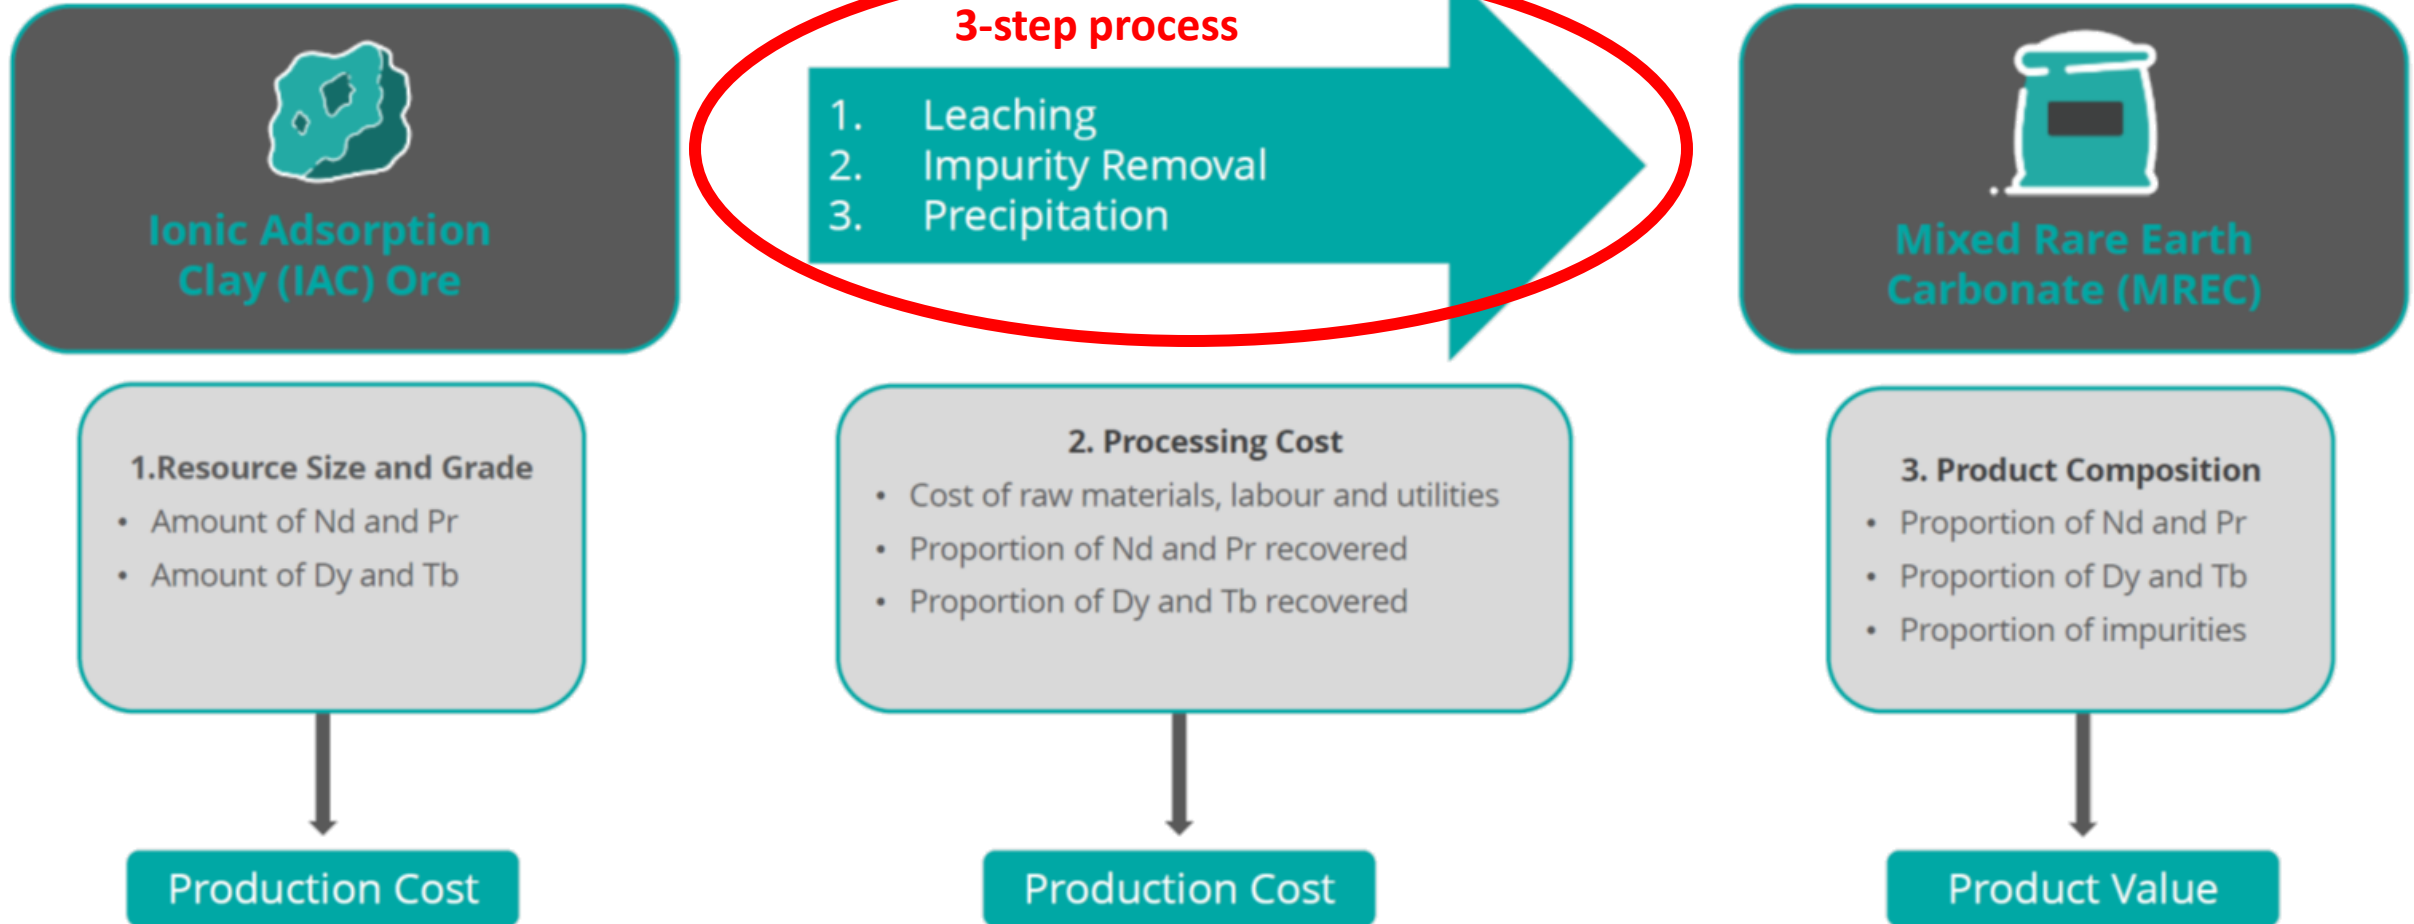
Ionic Adsorption Clay (IAC) Ore

3-step process

1. Leaching
2. Impurity Removal
3. Precipitation

Mixed Rare Earth Carbonate (MREC)

1.Resource Size and Grade
• Amount of Nd and Pr
• Amount of Dy and Tb

Production Cost

2. Processing Cost
• Cost of raw materials, labour and utilities
• Proportion of Nd and Pr recovered
• Proportion of Dy and Tb recovered

Production Cost

3. Product Composition
• Proportion of Nd and Pr
• Proportion of Dy and Tb
• Proportion of impurities

Product Value